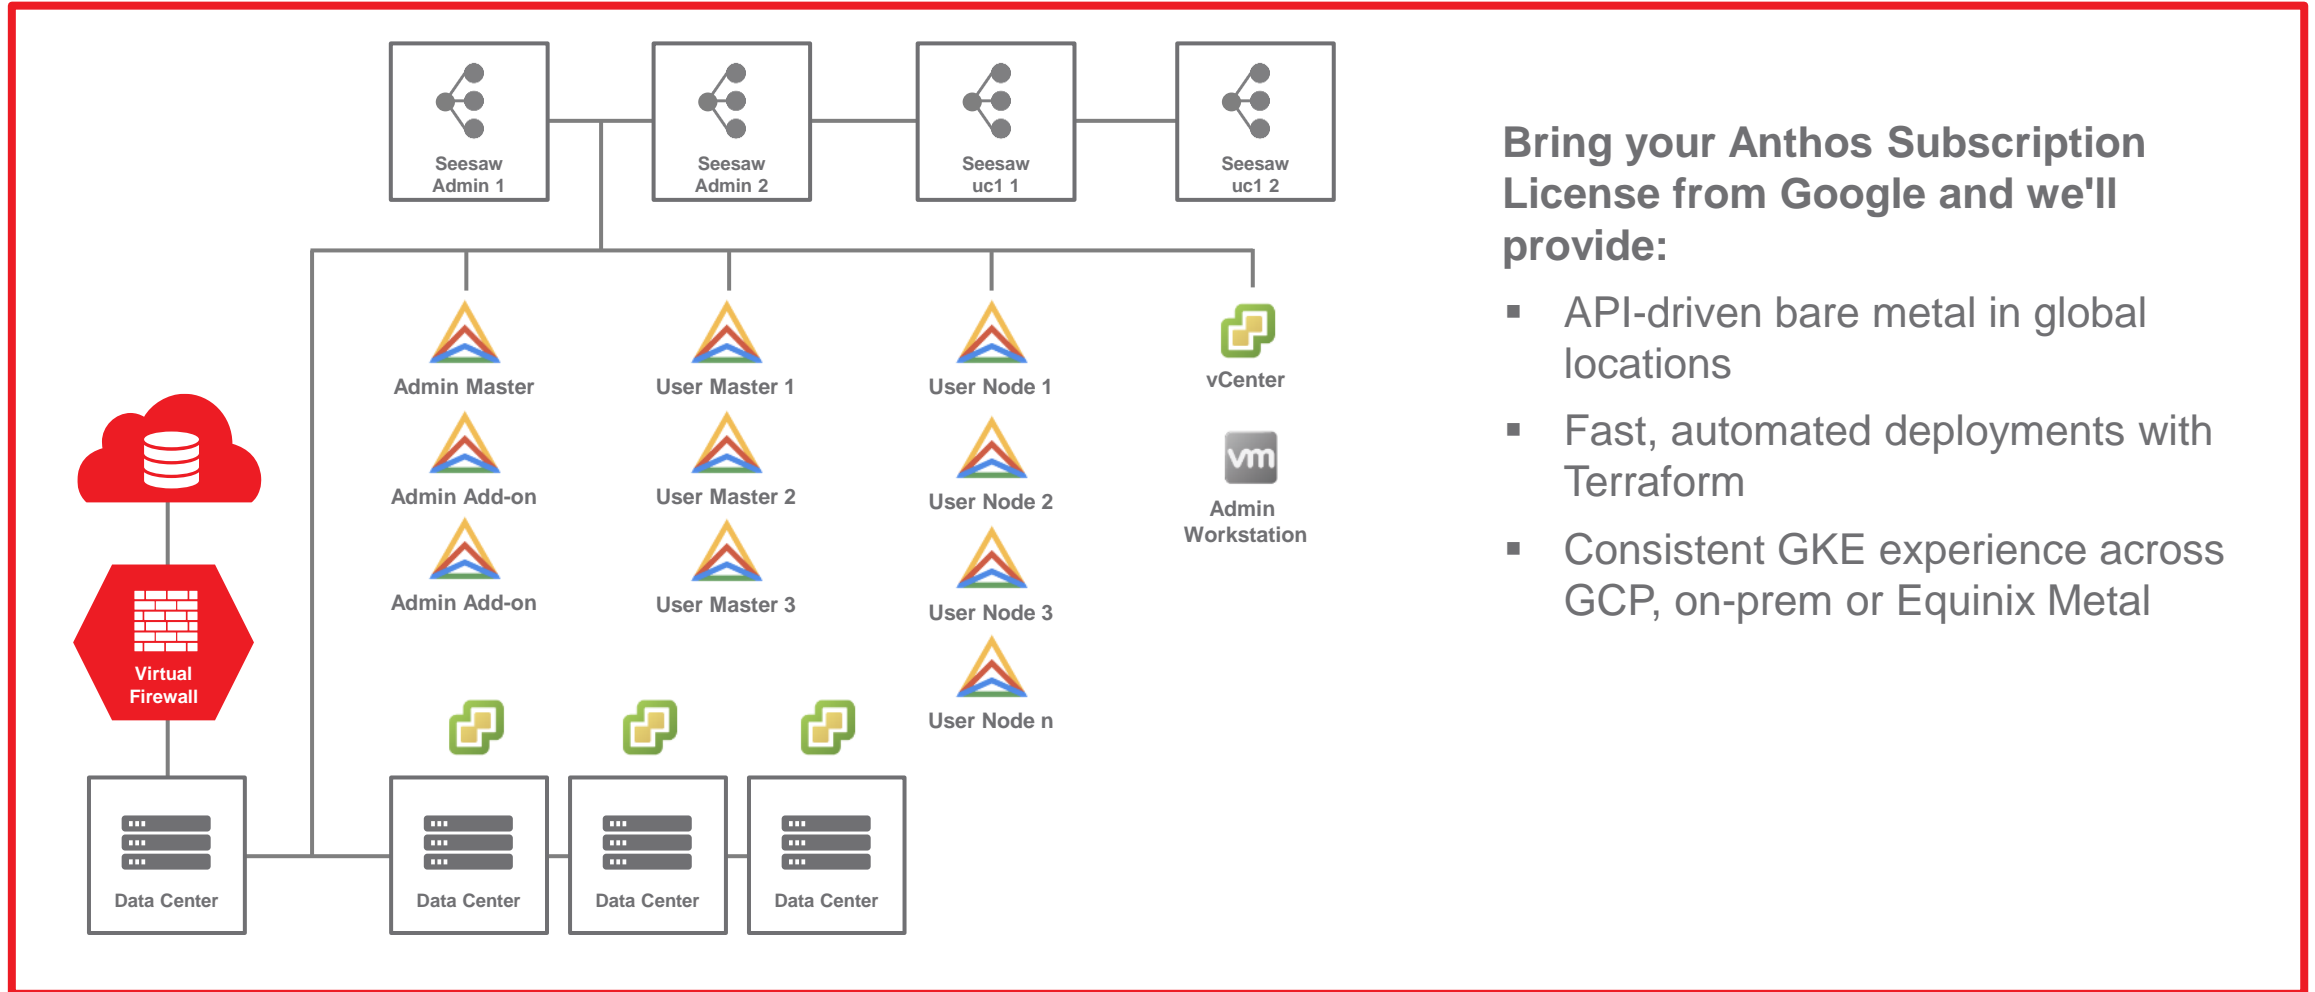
Seesaw Admin 1

Seesaw Admin 2

Seesaw uc1 1

Seesaw uc1 2

Admin Master

Admin Add-on

Admin Add-on

User Master 1

User Master 2

User Master 3

User Node 1

User Node 2

User Node 3

User Node n

vCenter

vm

Admin Workstation

Virtual Firewall

Data Center

Data Center

Data Center

Data Center

Bring your Anthos Subscription License from Google and we'll provide:

- API-driven bare metal in global locations
- Fast, automated deployments with Terraform
- Consistent GKE experience across GCP, on-prem or Equinix Metal